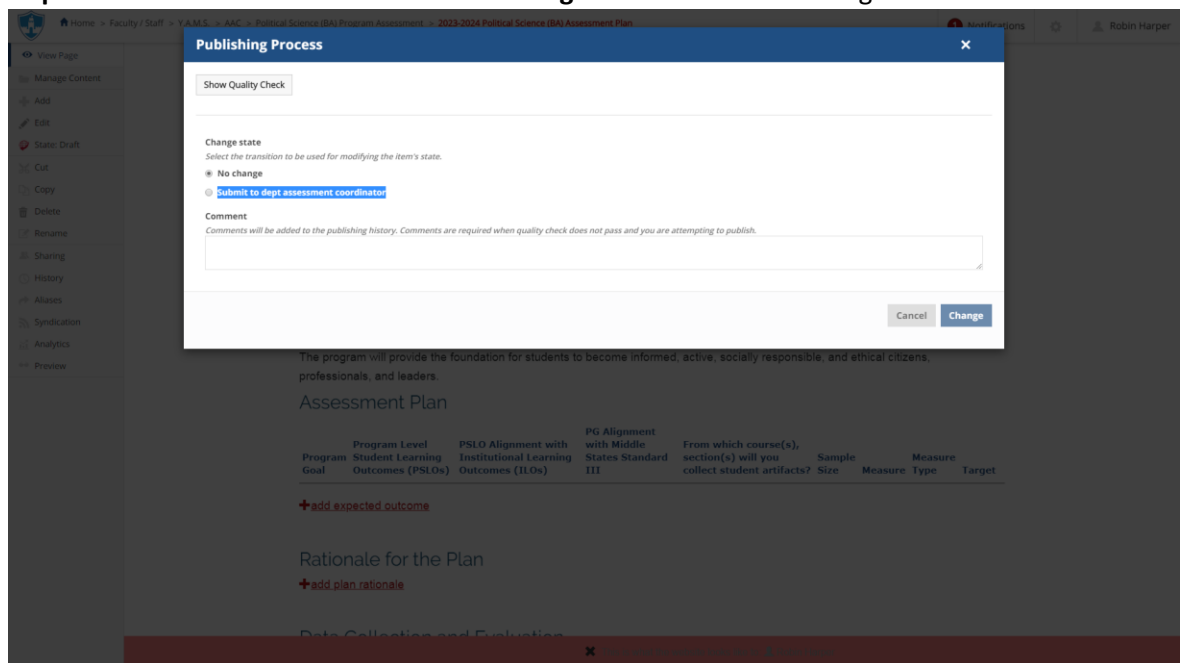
Home > Faculty / Staff > Y.A.M.S. > AAC > Political Science (BA) Program Assessment > 2023-2024 Political Science (BA) Assessment Plan

Notifications

Robin Harper

View Page
Manage Content
Add
Edit
State: Draft
Cut
Copy
Delete
Rename
Sharing
History
Aliases
Syndication
Analytics
Preview

Publishing Process

Show Quality Check

Change state
Select the transition to be used for modifying the item's state.
No change
Submit to dept assessment coordinator

Comment
Comments will be added to the publishing history. Comments are required when quality check does not pass and you are attempting to publish.

Cancel
Change

The program will provide the foundation for students to become informed, active, socially responsible, and ethical citizens, professionals, and leaders.

Assessment Plan

| Program Goal | Program Level Student Learning Outcomes (PSLOs) | PSLO Alignment with Institutional Learning Outcomes (ILOs) | PG Alignment with Middle States Standard III | From which course(s), section(s) will you collect student artifacts? | Sample Size | Measure | Measure Type | Target |
|---|---|---|---|---|---|---|---|---|

+add expected outcome

Rationale for the Plan

+add plan rationale

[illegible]

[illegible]